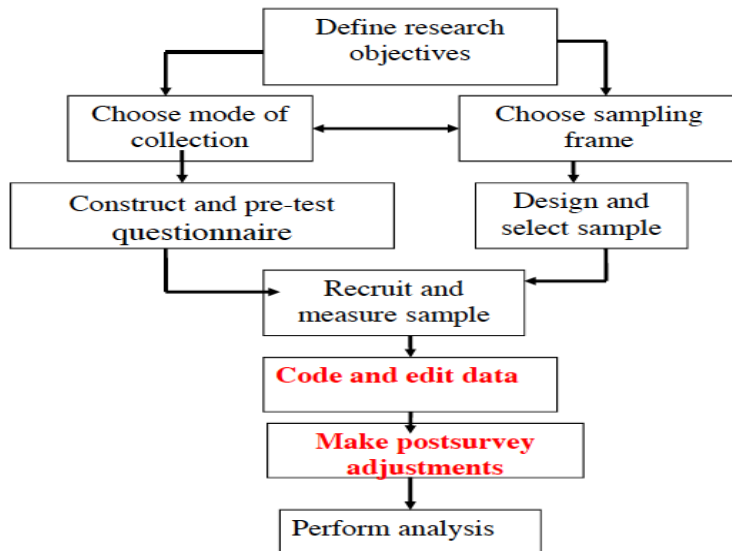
Define research objectives

Choose mode of collection

Choose sampling frame

Construct and pre-test questionnaire

Design and select sample

Recruit and measure sample

Code and edit data

Make postsurvey adjustments

Perform analysis